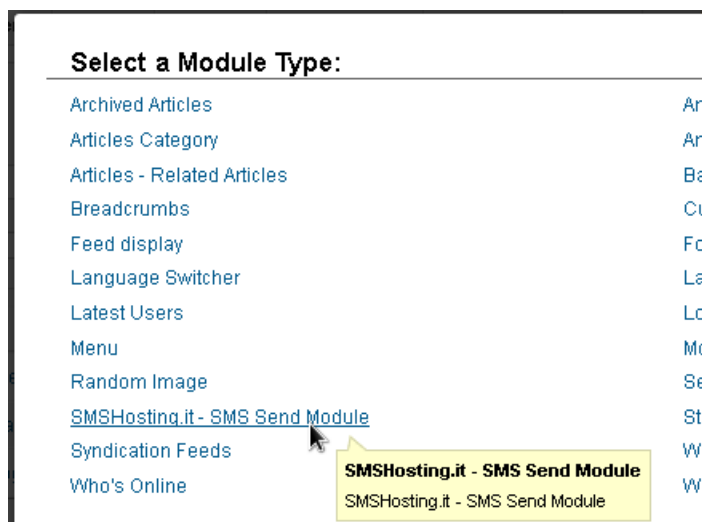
Select a Module Type:

Archived Articles
Articles Category
Articles - Related Articles
Breadcrumbs
Feed display
Language Switcher
Latest Users
Menu
Random Image
SMSHosting.it - SMS Send Module
Syndication Feeds
Who's Online

Ar
Ar
Ba
Cu
Fo
La
Lo
Mo
Se
St
W
W

SMSHosting.it - SMS Send Module
SMSHosting.it - SMS Send Module